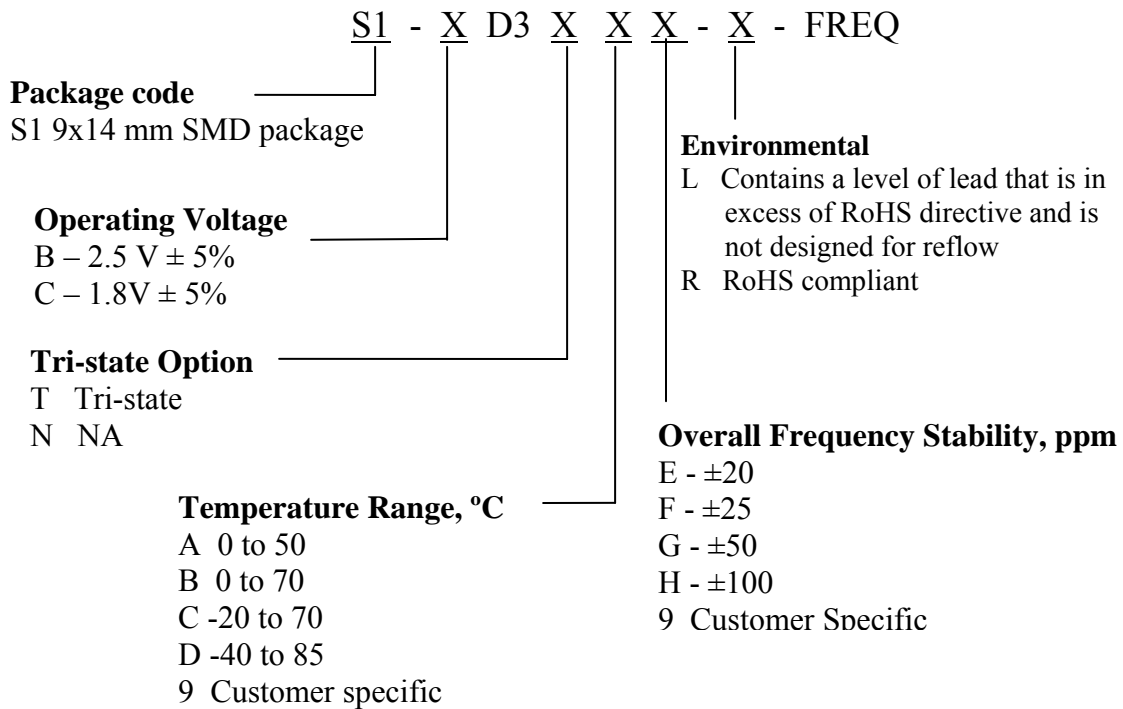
S1 - X D3 X X X - X - FREQ

**Package code**
S1 9x14 mm SMD package

**Environmental**
L Contains a level of lead that is in excess of RoHS directive and is not designed for reflow
R RoHS compliant

**Operating Voltage**
B – 2.5 V ± 5%
C – 1.8V ± 5%

**Tri-state Option**
T Tri-state
N NA

**Overall Frequency Stability, ppm**
E - ±20
F - ±25
G - ±50
H - ±100
9 Customer Specific

**Temperature Range, ºC**
A 0 to 50
B 0 to 70
C -20 to 70
D -40 to 85
9 Customer specific